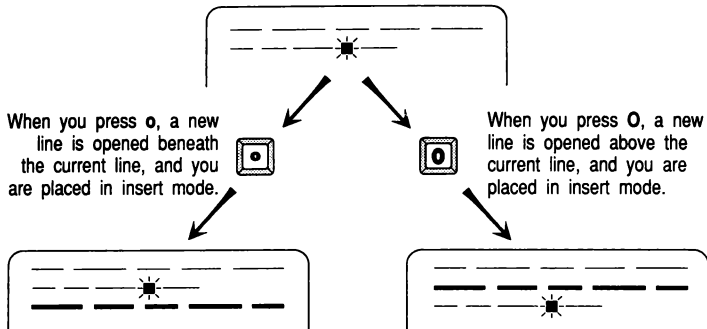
When you press **o**, a new line is opened beneath the current line, and you are placed in insert mode.

o

O

When you press **O**, a new line is opened above the current line, and you are placed in insert mode.